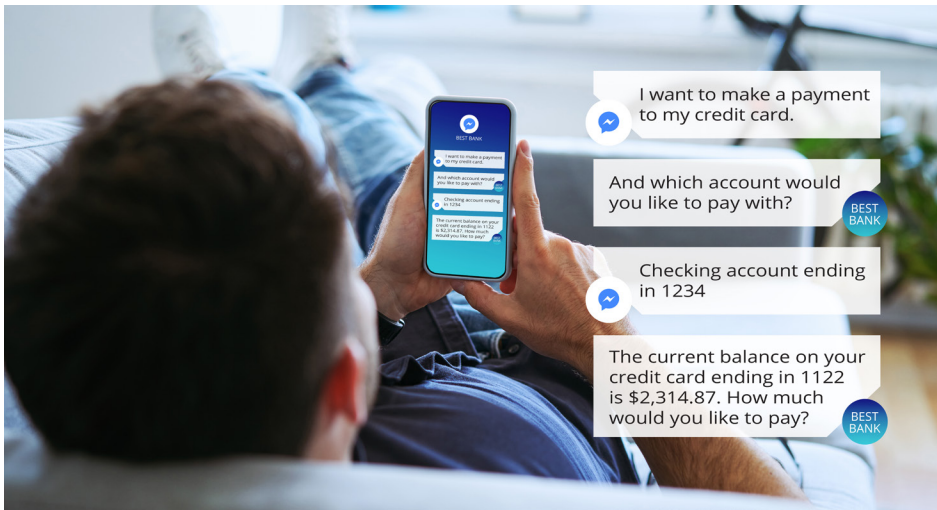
BEST BANK

I want to make a payment to my credit card.

And which account would you like to pay with?

Checking account ending in 1234

The current balance on your credit card ending in 1122 is $2,314.87. How much would you like to pay?

I want to make a payment to my credit card.

And which account would you like to pay with?

BEST BANK

Checking account ending in 1234

The current balance on your credit card ending in 1122 is $2,314.87. How much would you like to pay?

BEST BANK